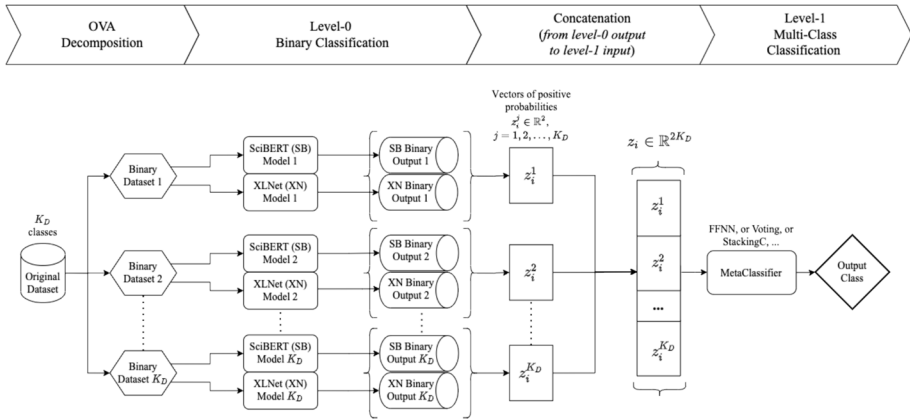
OVA Decomposition

Level-0 Binary Classification

Concatenation (*from level-0 output to level-1 input*)

Level-1 Multi-Class Classification

$K_D$ classes

Original Dataset

Binary Dataset 1

Binary Dataset 2

Binary Dataset $K_D$

SciBERT (SB) Model 1

XLNet (XN) Model 1

SciBERT (SB) Model 2

XLNet (XN) Model 2

SciBERT (SB) Model $K_D$

XLNet (XN) Model $K_D$

SB Binary Output 1

XN Binary Output 1

SB Binary Output 2

XN Binary Output 2

SB Binary Output $K_D$

XN Binary Output $K_D$

Vectors of positive probabilities $z_i^j \in \mathbb{R}^2$, $j = 1, 2, \ldots, K_D$

$z_i^1$

$z_i^2$

$z_i^{K_D}$

$z_i \in \mathbb{R}^{2K_D}$

$z_i^1$

$z_i^2$

...

$z_i^{K_D}$

FFNN, or Voting, or StackingC, ...

MetaClassifier

Output Class